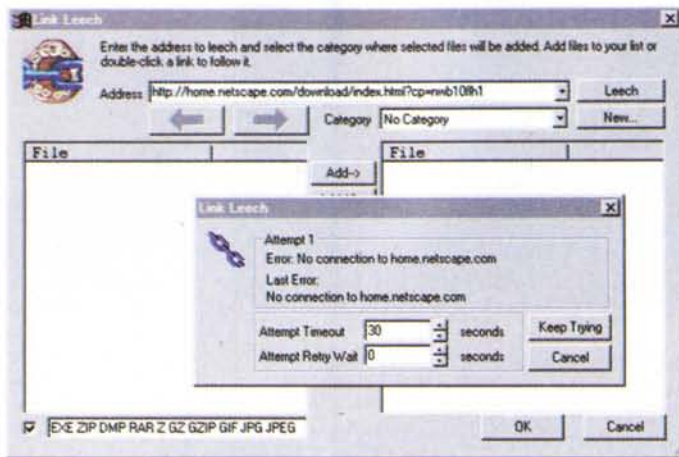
Link Leech

Enter the address to leech and select the category where selected files will be added. Add files to your list or double-click a link to follow it.

Address http://home.netscape.com/download/index.html?cp=nwb10lh1

Leech

Category No Category

New...

File

Add->

File

Link Leech

Attempt 1

Error: No connection to home.netscape.com

Last Error:

No connection to home.netscape.com

Attempt Timeout 30 seconds

Attempt Retry Wait 0 seconds

Keep Trying

Cancel

EXE ZIP DMP RAR Z GZ GZIP GIF JPG JPEG

OK

Cancel